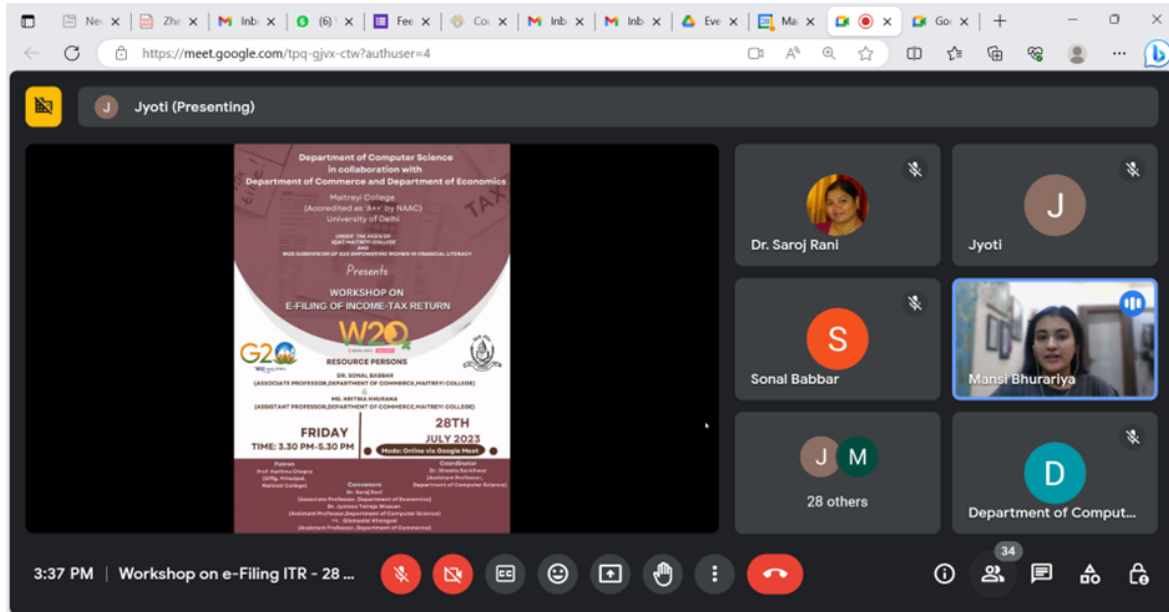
New | Zhe | Inb | (6) | Fee | Co | Inb | Inb | Eve | Ma | Go

https://meet.google.com/tpq-gjvx-ctw?authuser=4

Jyoti (Presenting)

Department of Computer Science
in collaboration with
Department of Commerce and Department of Economics
Maitreyi College
(Accredited as 'A++' by NAAC)
University of Delhi

UNDER THE AEGIS OF
IQAC MAITREYI COLLEGE
AND
W20 SUBGROUP ON G20 EMPOWERING WOMEN IN FINANCIAL LITERACY

Presents

WORKSHOP ON
E-FILING OF INCOME-TAX RETURN

G20

W20

RESOURCE PERSONS
DR. SONAL BABBAR
(ASSOCIATE PROFESSOR,DEPARTMENT OF COMMERCE,MAITREYI COLLEGE)
&
MS. KRITIKA KHURANA
(ASSISTANT PROFESSOR,DEPARTMENT OF COMMERCE,MAITREYI COLLEGE)

FRIDAY
TIME: 3.30 PM-5.30 PM

28TH
JULY 2023
Mode: Online via Google Meet

Patron
Prof. Haritma Chopra
(Offg. Principal,
Maitreyi College)

Convenors
Dr. Saroj Rani
(Associate Professor, Department of Economics)
Dr. Jyotsna Talreja Wassan
(Assistant Professor,Department of Computer Science)
Mr. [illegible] Khangwal
(Assistant Professor, Department of Commerce)

Coordinator
Dr. Shweta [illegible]
(Assistant Professor,
Department of Computer Science)

Dr. Saroj Rani
J
Jyoti
S
Sonal Babbar
Mansi Bhurariya
J M
28 others
D
Department of Comput...

3:37 PM | Workshop on e-Filing ITR - 28 ...

34